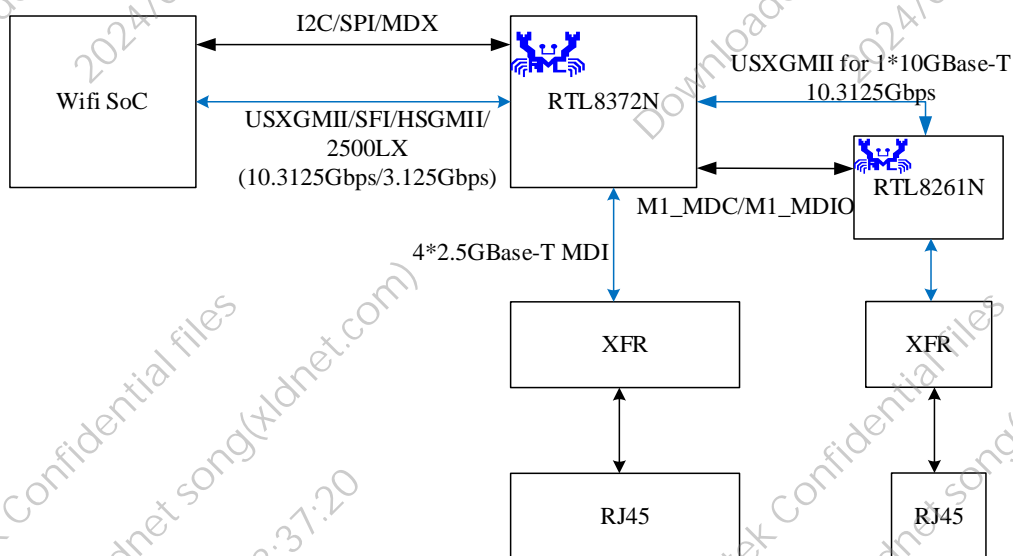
I2C/SPI/MDX

Wifi SoC

USXGMII/SFI/HSGMII/
2500LX
(10.3125Gbps/3.125Gbps)

RTL8372N

USXGMII for 1*10GBase-T
10.3125Gbps

RTL8261N

M1_MDC/M1_MDIO

4*2.5GBase-T MDI

XFR

XFR

RJ45

RJ45

2024/
2024/
Download
Confidential files
Confidential files
dnet song(xldnet.com)
dnet song
:37:20
ek Confidential files